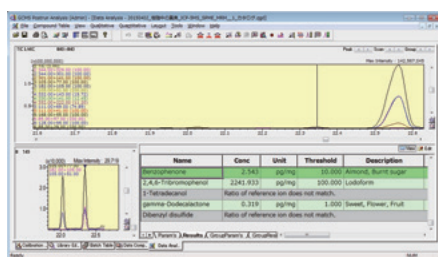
GCMS Postrun Analysis (Admin) - [Data Analysis - 20150415_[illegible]]
File Compound Table View Qualitative Quantitative Tools Window Help
TIC 1-MC
Max Intensity: 142,597,245
22.8 22.9 23.0 23.1 23.2 23.3 23.4 23.5 23.6 23.7 23.8
Max Intensity: 20,716
22.0

| Name | Conc | Unit | Threshold | Description |
|---|---|---|---|---|
| Benzophenone | 2.543 | pg/mg | 10.000 | Almond, Burnt sugar |
| 2,4,6-Tribromophenol | 2241.933 | pg/mg | 100.000 | Iodoform |
| 1-Tetradecanol | Ratio of reference ion does not match. | | | |
| gamma-Dodecalactone | 0.319 | pg/mg | 1.000 | Sweet, Flower, Fruit |
| Dibenzyl disulfide | Ratio of reference ion does not match. | | | |

Parent's Results GroupParent's GroupRef
Calibration Library Srch Batch Table Data Comp Data Anal